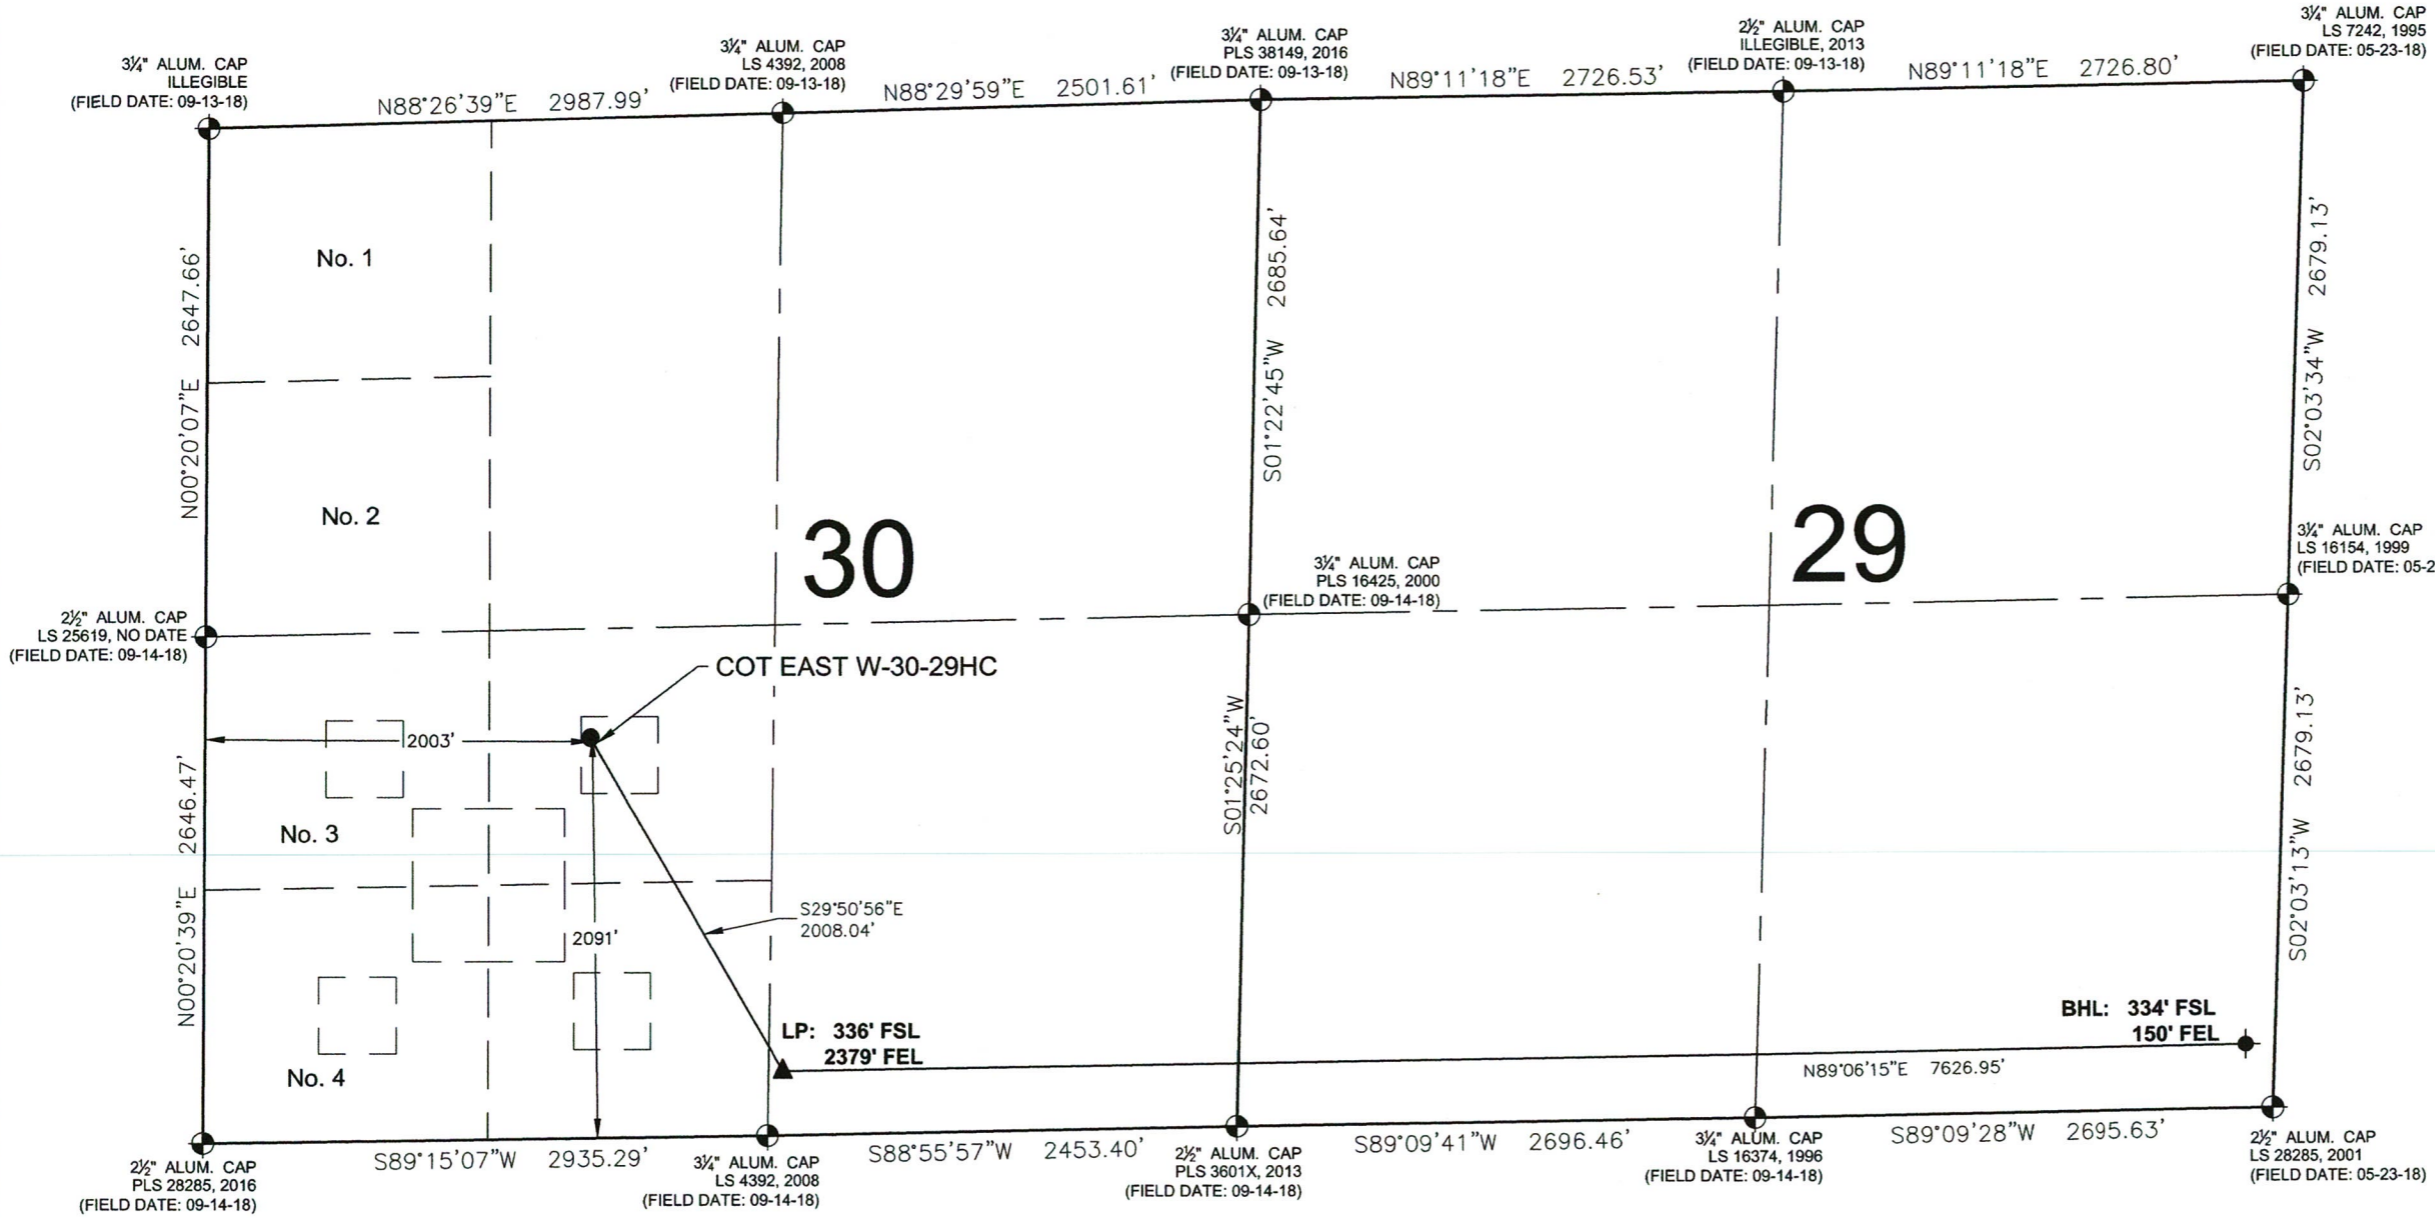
3¼" ALUM. CAP
ILLEGIBLE
(FIELD DATE: 09-13-18)

N88°26'39"E 2987.99'

3¼" ALUM. CAP
LS 4392, 2008
(FIELD DATE: 09-13-18)

N88°29'59"E 2501.61'

3¼" ALUM. CAP
PLS 38149, 2016
(FIELD DATE: 09-13-18)

N89°11'18"E 2726.53'

2½" ALUM. CAP
ILLEGIBLE, 2013
(FIELD DATE: 09-13-18)

N89°11'18"E 2726.80'

3¼" ALUM. CAP
LS 7242, 1995
(FIELD DATE: 05-23-18)

No. 1

N00°20'07"E 2647.66'

S01°22'45"W 2685.64'

S02°03'34"W 2679.13'

No. 2

30

29

3¼" ALUM. CAP
LS 16154, 1999
(FIELD DATE: 05-2

3¼" ALUM. CAP
PLS 16425, 2000
(FIELD DATE: 09-14-18)

2½" ALUM. CAP
LS 25619, NO DATE
(FIELD DATE: 09-14-18)

COT EAST W-30-29HC

2003'

No. 3

N00°20'39"E 2646.47'

S01°25'24"W 2672.60'

S02°03'13"W 2679.13'

S29°50'56"E
2008.04'

2091'

BHL: 334' FSL
150' FEL

LP: 336' FSL
2379' FEL

No. 4

N89°06'15"E 7626.95'

S89°15'07"W 2935.29'

S88°55'57"W 2453.40'

S89°09'41"W 2696.46'

S89°09'28"W 2695.63'

2½" ALUM. CAP
PLS 28285, 2016
(FIELD DATE: 09-14-18)

3¼" ALUM. CAP
LS 4392, 2008
(FIELD DATE: 09-14-18)

2½" ALUM. CAP
PLS 3601X, 2013
(FIELD DATE: 09-14-18)

3¼" ALUM. CAP
LS 16374, 1996
(FIELD DATE: 09-14-18)

2½" ALUM. CAP
LS 28285, 2001
(FIELD DATE: 05-23-18)